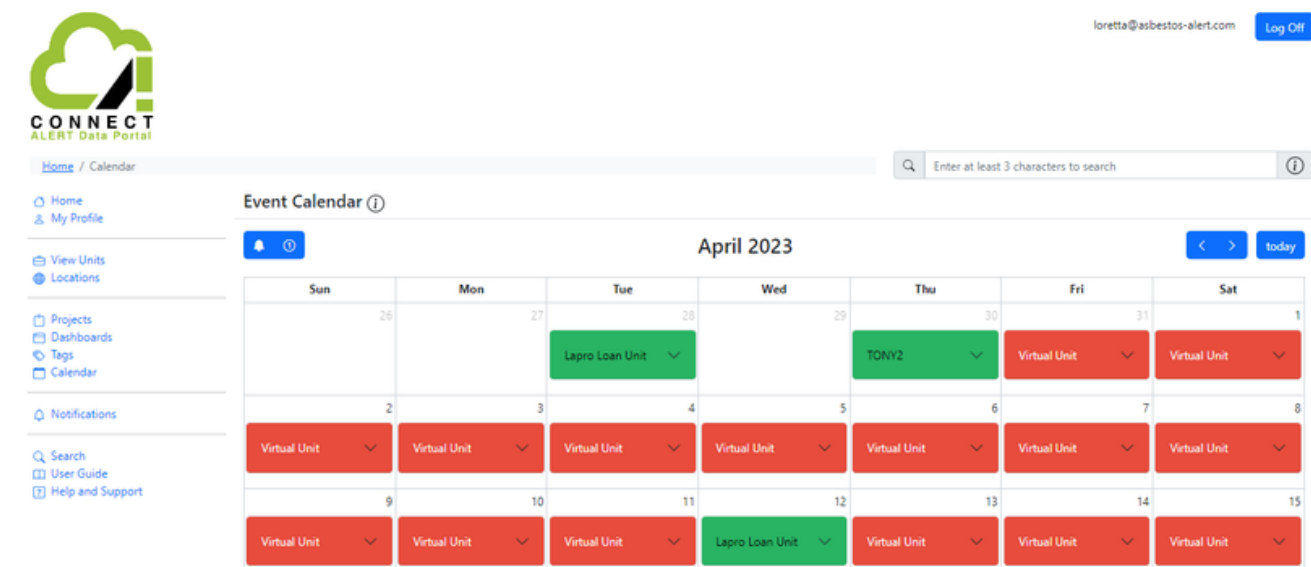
CONNECT
ALERT Data Portal

loretta@asbestos-alert.com Log Off

Home / Calendar

Enter at least 3 characters to search

Home
My Profile

View Units
Locations

Projects
Dashboards
Tags
Calendar

Notifications

Search
User Guide
Help and Support

Event Calendar

April 2023

today

| Sun | Mon | Tue | Wed | Thu | Fri | Sat |
|---|---|---|---|---|---|---|
| 26 | 27 | 28 Lapro Loan Unit | 29 | 30 TONY2 | 31 Virtual Unit | 1 Virtual Unit |
| 2 Virtual Unit | 3 Virtual Unit | 4 Virtual Unit | 5 Virtual Unit | 6 Virtual Unit | 7 Virtual Unit | 8 Virtual Unit |
| 9 Virtual Unit | 10 Virtual Unit | 11 Virtual Unit | 12 Lapro Loan Unit | 13 Virtual Unit | 14 Virtual Unit | 15 Virtual Unit |